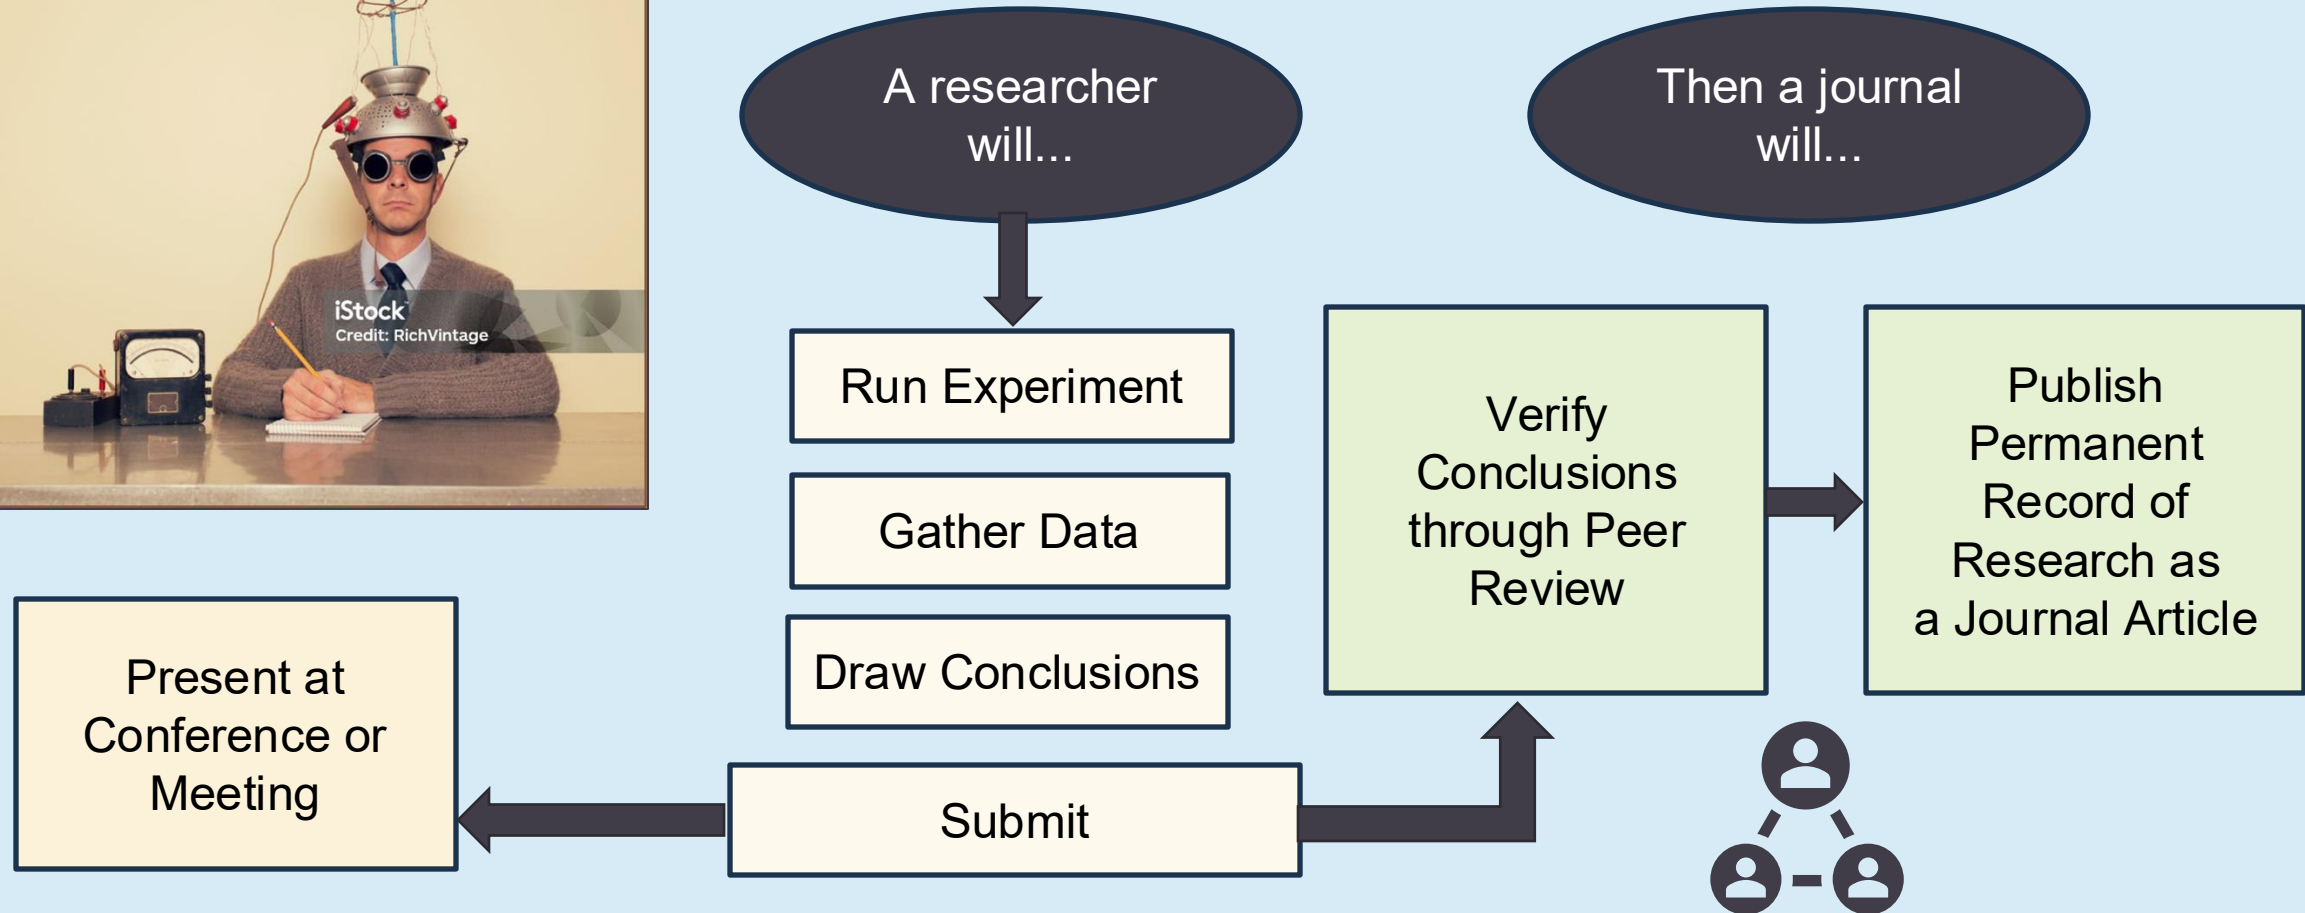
iStock
Credit: RichVintage

A researcher will...

Then a journal will...

Run Experiment

Gather Data

Draw Conclusions

Verify Conclusions through Peer Review

Publish Permanent Record of Research as a Journal Article

Present at Conference or Meeting

Submit